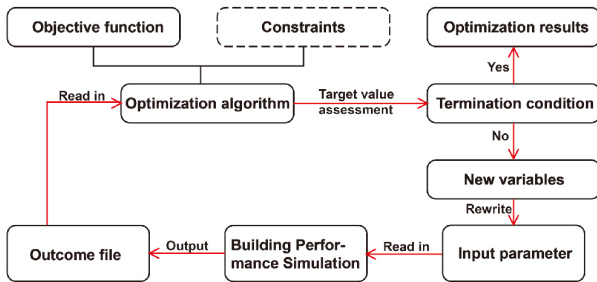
Objective function

Constraints

Optimization results

Read in

Optimization algorithm

Target value assessment

Termination condition

Yes

No

New variables

Rewrite

Outcome file

Output

Building Performance Simulation

Read in

Input parameter